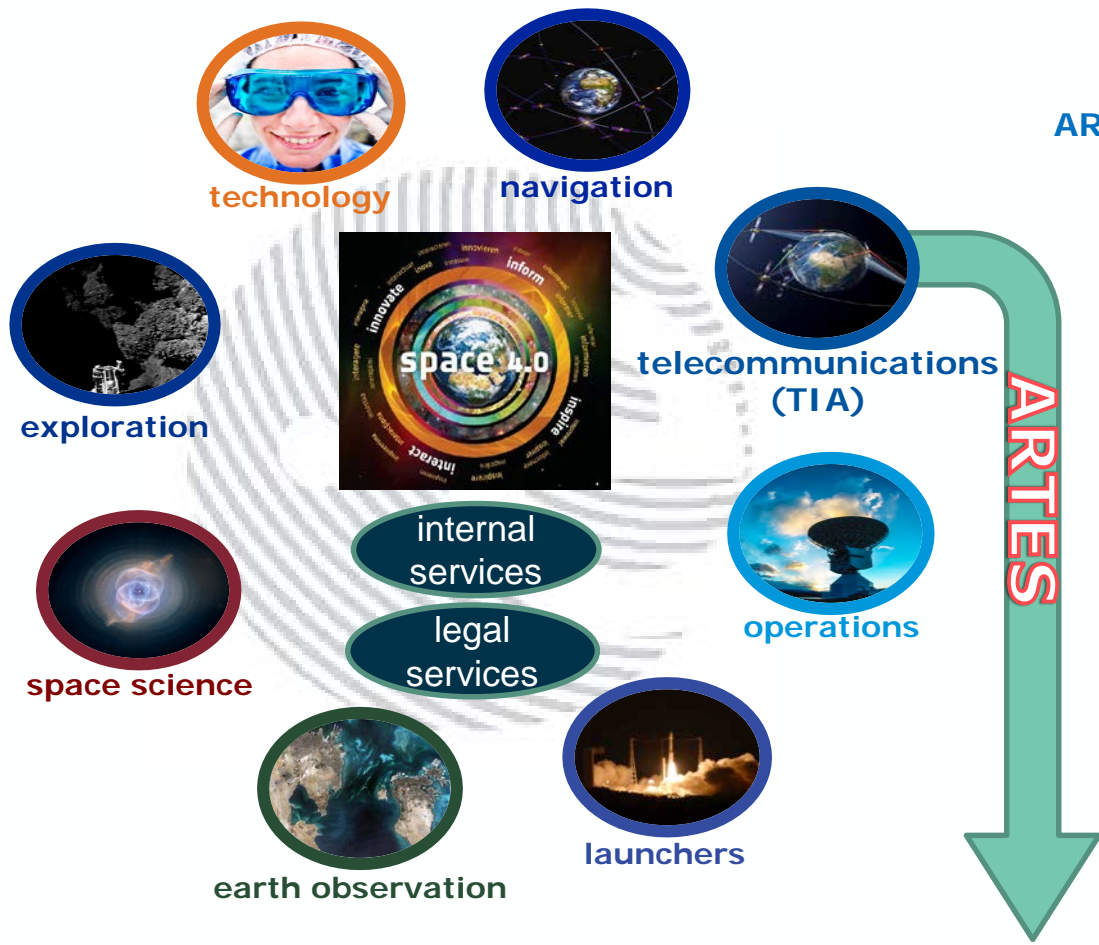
AR

technology

navigation

innovate

inform

space 4.0

inspire

interact

exploration

telecommunications (TIA)

ARTES

internal services

legal services

operations

space science

launchers

earth observation